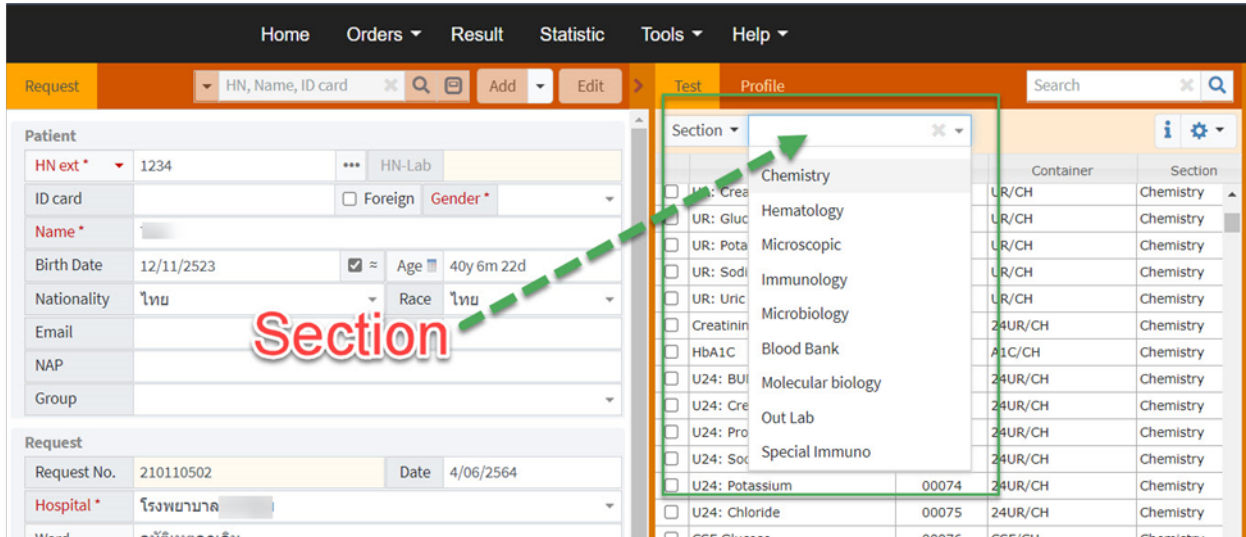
Home Orders Result Statistic Tools Help

Request HN, Name, ID card Add Edit

Test Profile Search

Patient

| HN ext * | 1234 | ••• | HN-Lab | |
|---|---|---|---|---|
| ID card | | Foreign | Gender * | |
| Name * | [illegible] | | | |
| Birth Date | 12/11/2523 | ≈ | Age | 40y 6m 22d |
| Nationality | ไทย | | Race | ไทย |
| Email | | | | |
| NAP | | | | |
| Group | | | | |

Request

| Request No. | 210110502 | Date | 4/06/2564 |
|---|---|---|---|
| Hospital * | โรงพยาบาล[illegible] | | |
| Ward | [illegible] | | |

Section

Section

Chemistry
Hematology
Microscopic
Immunology
Microbiology
Blood Bank
Molecular biology
Out Lab
Special Immuno

| | Test | Code | Container | Section |
|---|---|---|---|---|
| | UR: Crea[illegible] | | UR/CH | Chemistry |
| | UR: Gluc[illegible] | | UR/CH | Chemistry |
| | UR: Pota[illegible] | | UR/CH | Chemistry |
| | UR: Sodi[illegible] | | UR/CH | Chemistry |
| | UR: Uric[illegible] | | UR/CH | Chemistry |
| | Creatinin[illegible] | | 24UR/CH | Chemistry |
| | HbA1C | | A1C/CH | Chemistry |
| | U24: BU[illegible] | | 24UR/CH | Chemistry |
| | U24: Cre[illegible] | | 24UR/CH | Chemistry |
| | U24: Pro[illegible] | | 24UR/CH | Chemistry |
| | U24: Soc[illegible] | | 24UR/CH | Chemistry |
| | U24: Potassium | 00074 | 24UR/CH | Chemistry |
| | U24: Chloride | 00075 | 24UR/CH | Chemistry |